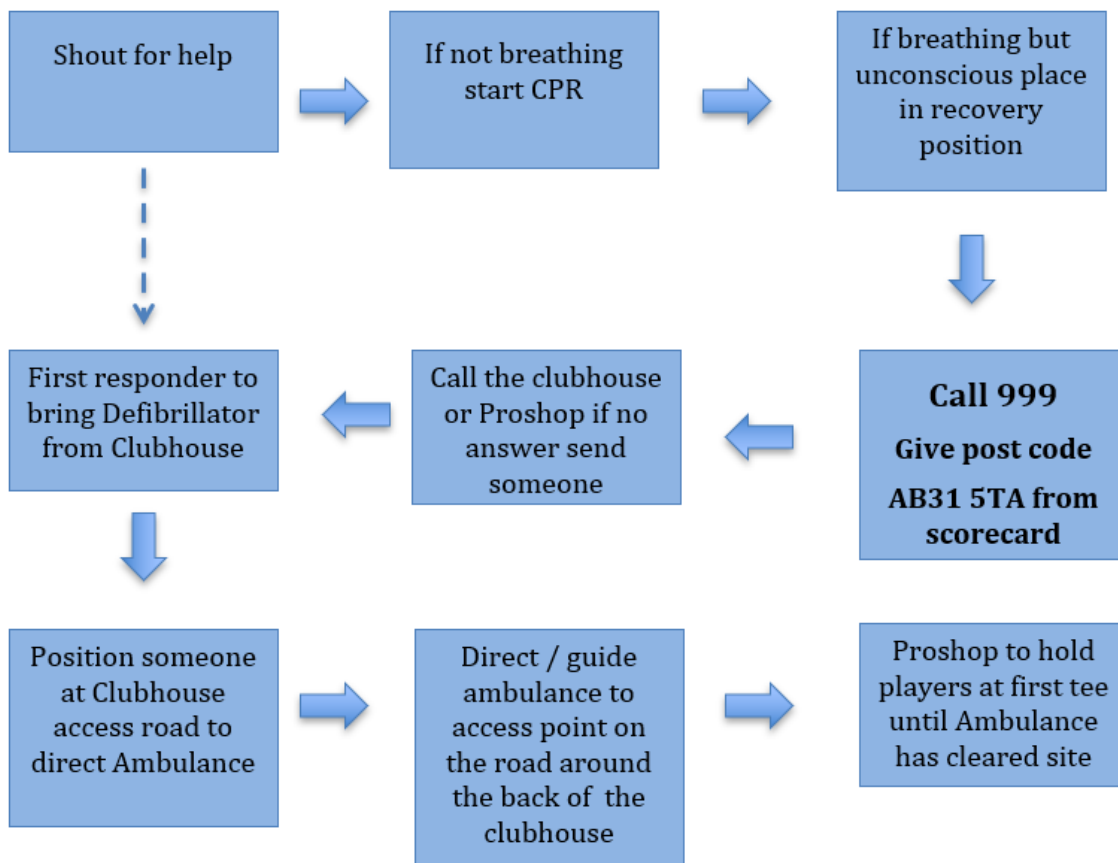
Shout for help

If not breathing start CPR

If breathing but unconscious place in recovery position

Call 999

Give post code

AB31 5TA from scorecard

Call the clubhouse or Proshop if no answer send someone

First responder to bring Defibrillator from Clubhouse

Position someone at Clubhouse access road to direct Ambulance

Direct / guide ambulance to access point on the road around the back of the clubhouse

Proshop to hold players at first tee until Ambulance has cleared site